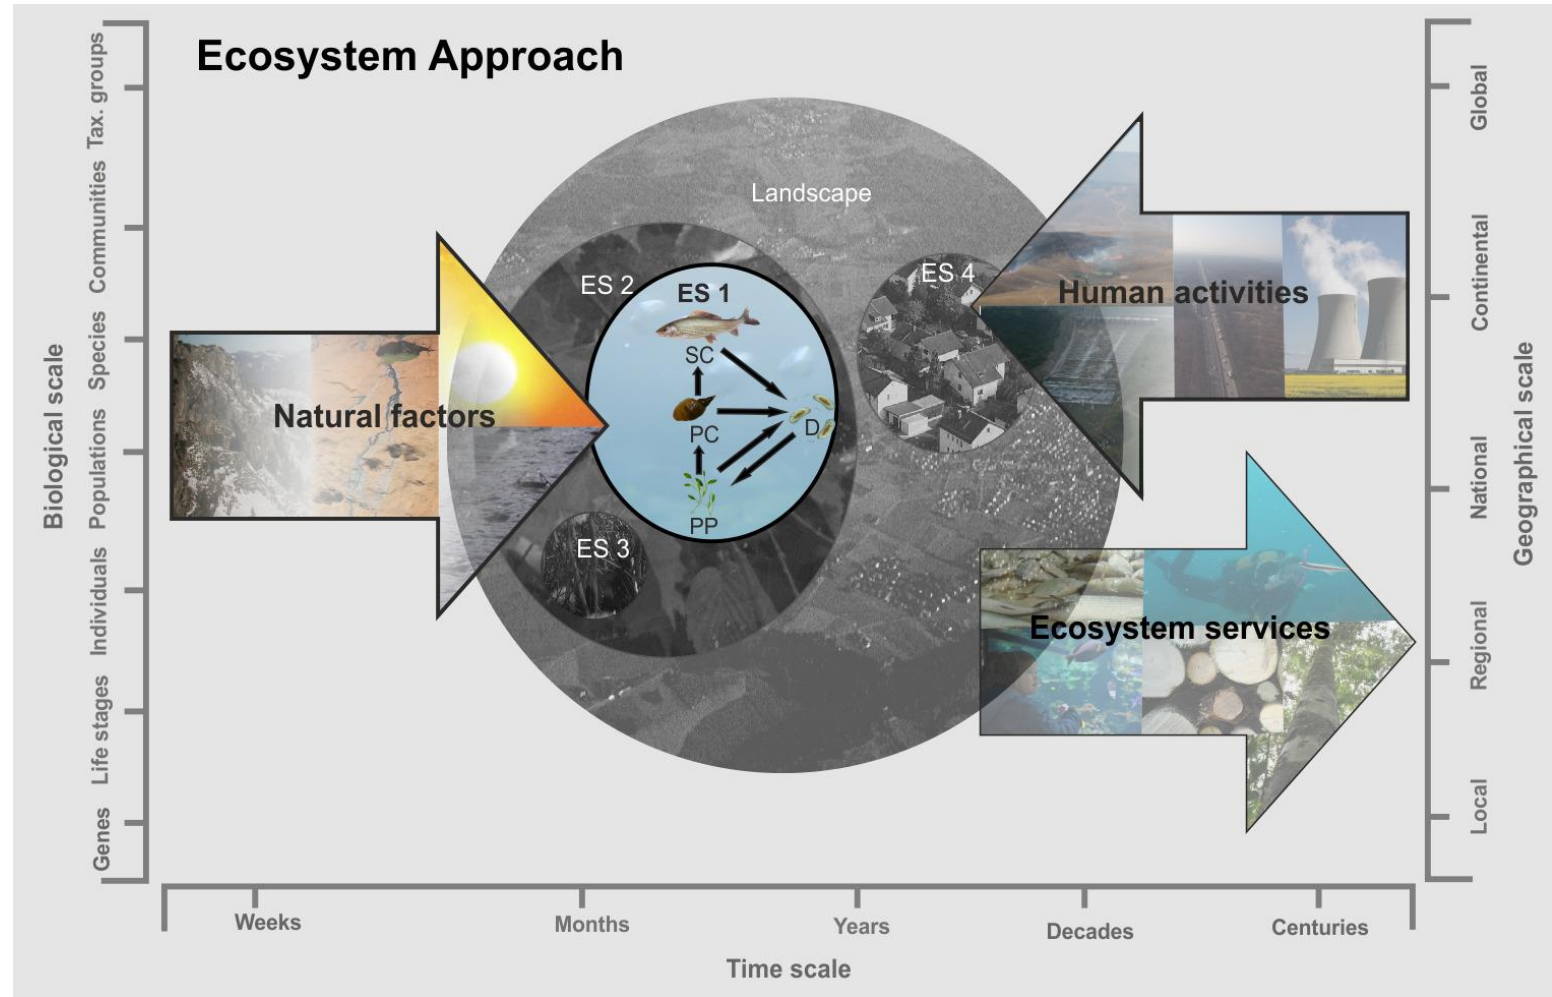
Ecosystem Approach

Biological scale

Tax. groups
Communities
Species
Populations
Individuals
Life stages
Genes

Landscape
ES 2
ES 1
SC
PC
D
PP
ES 3
ES 4

Natural factors

Human activities

Ecosystem services

Geographical scale

Global
Continental
National
Regional
Local

Weeks
Months
Years
Decades
Centuries

Time scale